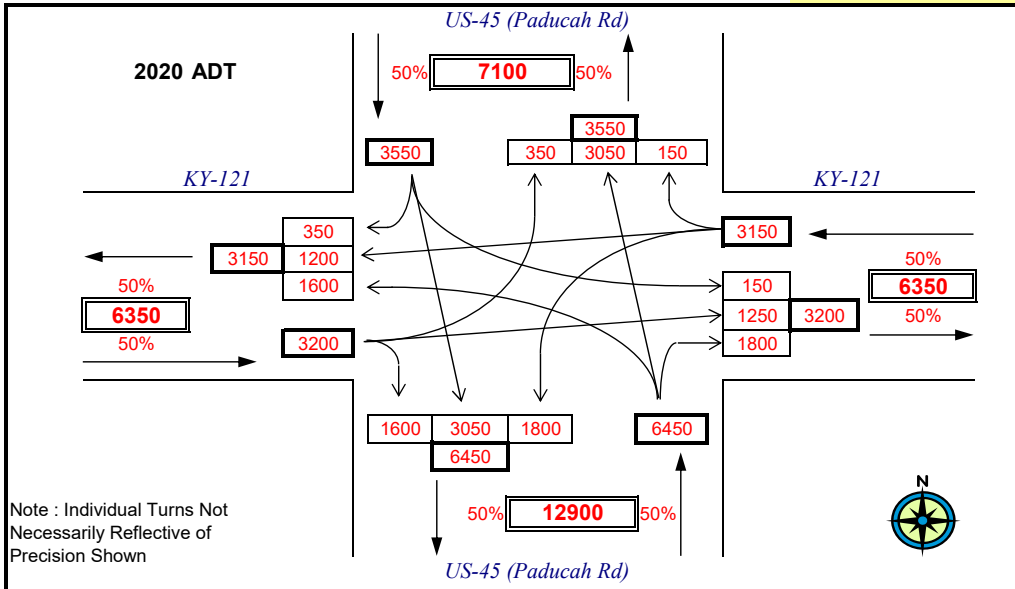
US-45 (Paducah Rd)

2020 ADT

50% 7100 50%

3550

3550

350 3050 150

KY-121

KY-121

350

3150 1200

1600

3150

50%

6350

50%

6350

150

1250 3200

1800

50%

50%

3200

1600 3050 1800

6450

6450

50% 12900 50%

Note : Individual Turns Not Necessarily Reflective of Precision Shown

N

US-45 (Paducah Rd)